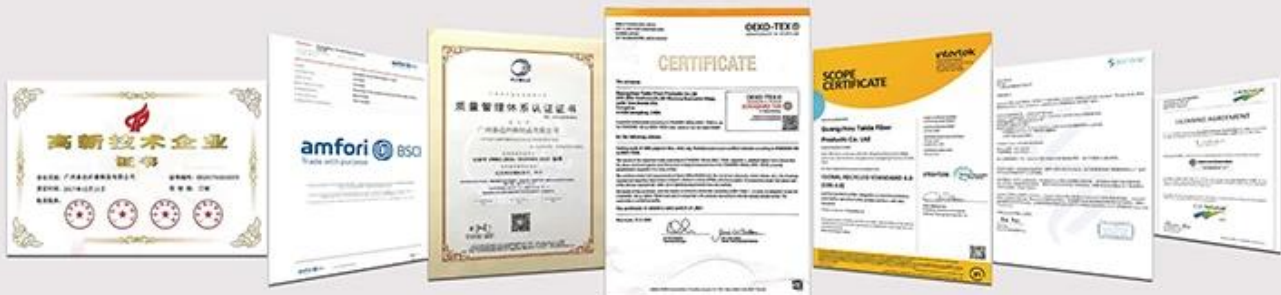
高新技术企业
证书

amfori BSCI
Trade with purpose

质量管理体系认证证书

OEKO-TEX
CERTIFICATE

intertek
SCOPE CERTIFICATE
Guangzhou Taida Fiber Products Co. Ltd
GLOBAL RECYCLED STANDARD

LICENSING AGREEMENT